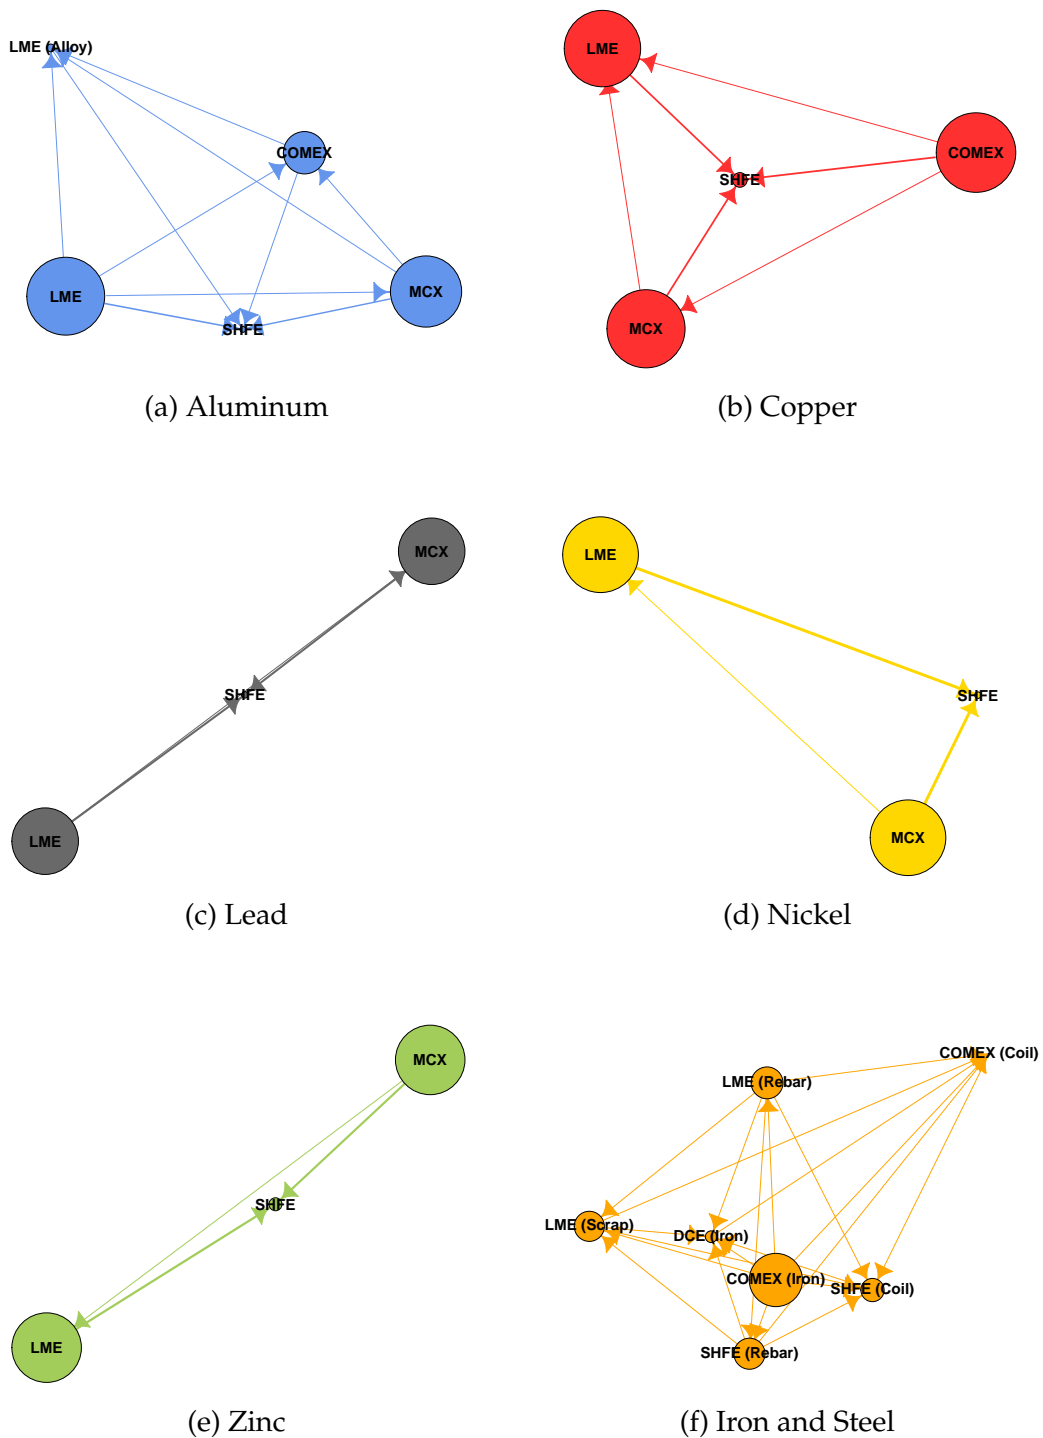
LME (Alloy)
COMEX
LME
MCX
SHFE

(a) Aluminum

LME
COMEX
SHFE
MCX

(b) Copper

MCX
SHFE
LME

(c) Lead

LME
SHFE
MCX

(d) Nickel

MCX
SHFE
LME

(e) Zinc

COMEX (Coil)
LME (Rebar)
LME (Scrap)
DCE (Iron)
COMEX (Iron)
SHFE (Coil)
SHFE (Rebar)

(f) Iron and Steel